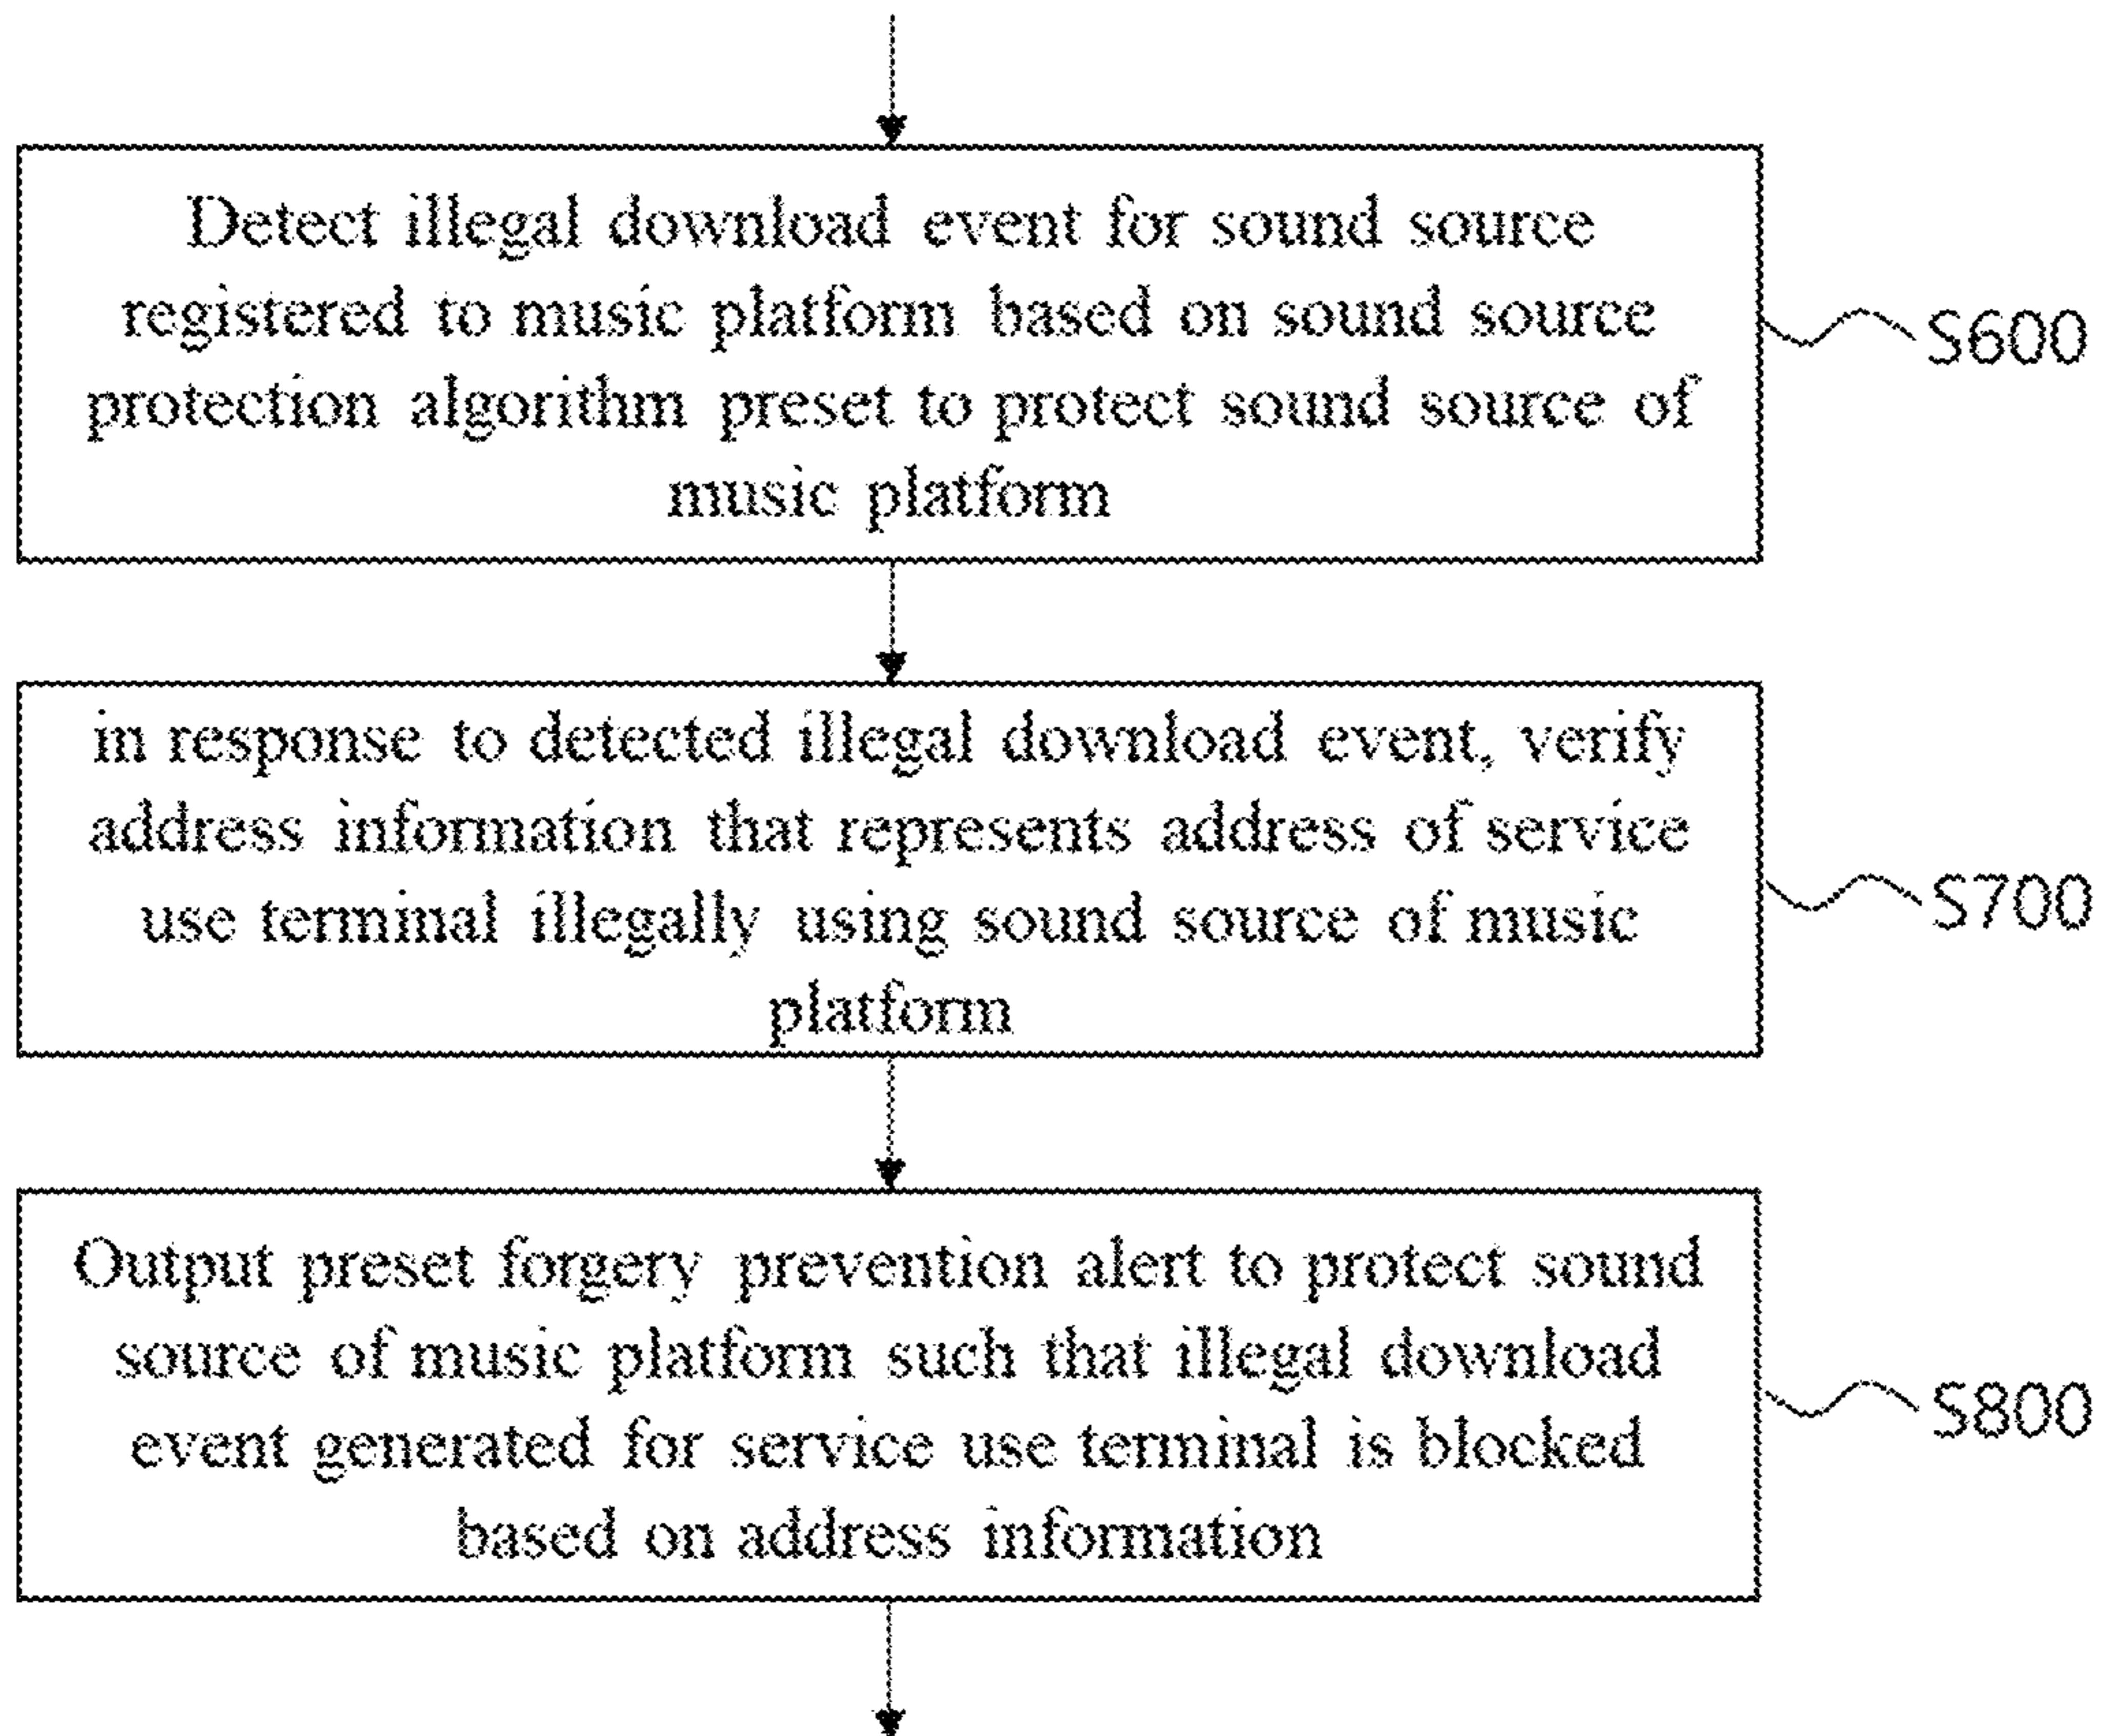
Detect illegal download event for sound source registered to music platform based on sound source protection algorithm preset to protect sound source of music platform

S600

in response to detected illegal download event, verify address information that represents address of service use terminal illegally using sound source of music platform

S700

Output preset forgery prevention alert to protect sound source of music platform such that illegal download event generated for service use terminal is blocked based on address information

S800